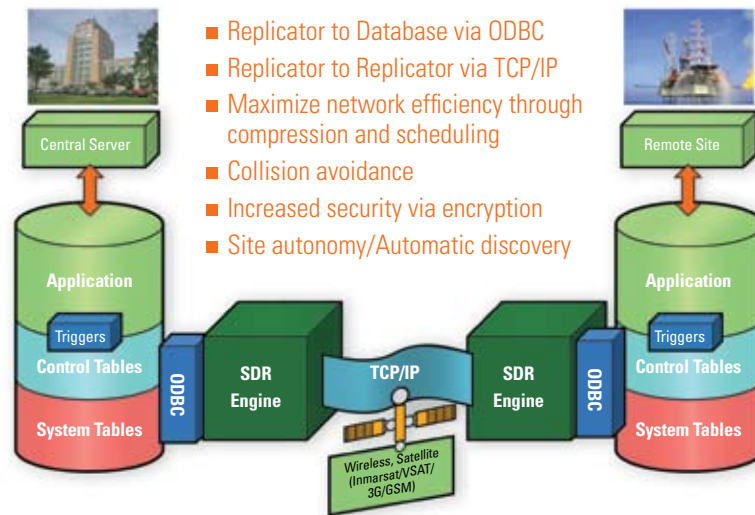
- Replicator to Database via ODBC
- Replicator to Replicator via TCP/IP
- Maximize network efficiency through compression and scheduling
- Collision avoidance
- Increased security via encryption
- Site autonomy/Automatic discovery

Central Server

Application
Triggers
Control Tables
System Tables

ODBC

SDR Engine

TCP/IP

Wireless, Satellite (Inmarsat/VSAT/ 3G/GSM)

SDR Engine

ODBC

Remote Site

Application
Triggers
Control Tables
System Tables